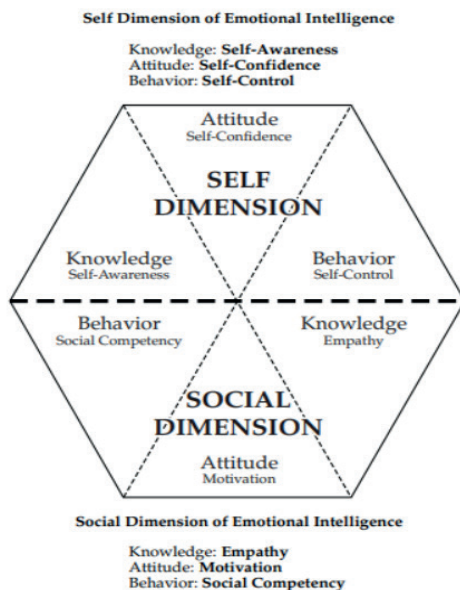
Self Dimension of Emotional Intelligence

Knowledge: Self-Awareness
Attitude: Self-Confidence
Behavior: Self-Control

Attitude
Self-Confidence

SELF DIMENSION

Knowledge
Self-Awareness

Behavior
Self-Control

Behavior
Social Competency

Knowledge
Empathy

SOCIAL DIMENSION

Attitude
Motivation

Social Dimension of Emotional Intelligence

Knowledge: Empathy
Attitude: Motivation
Behavior: Social Competency